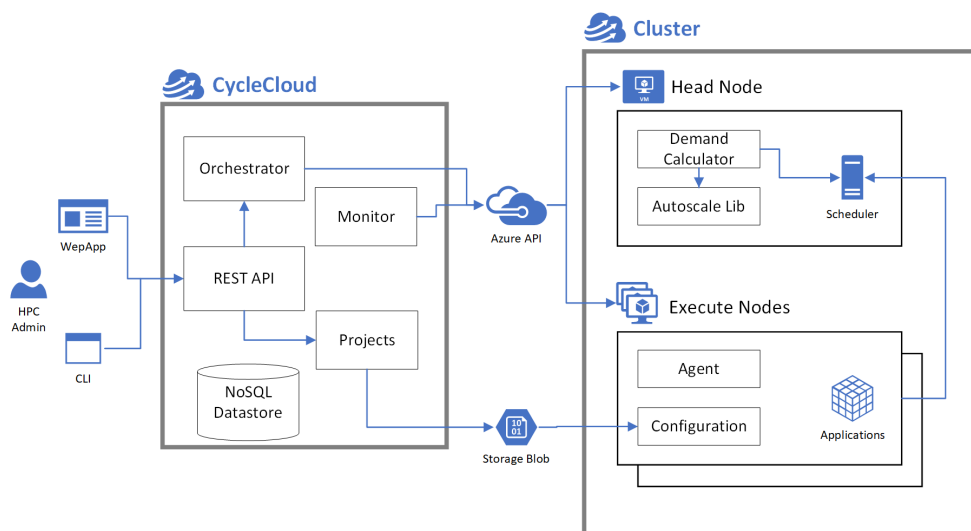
HPC Admin

WepApp

CLI

CycleCloud

Orchestrator

Monitor

REST API

Projects

NoSQL Datastore

Azure API

Storage Blob

10
01

Cluster

VM

Head Node

Demand Calculator

Autoscale Lib

Scheduler

Execute Nodes

Agent

Configuration

Applications